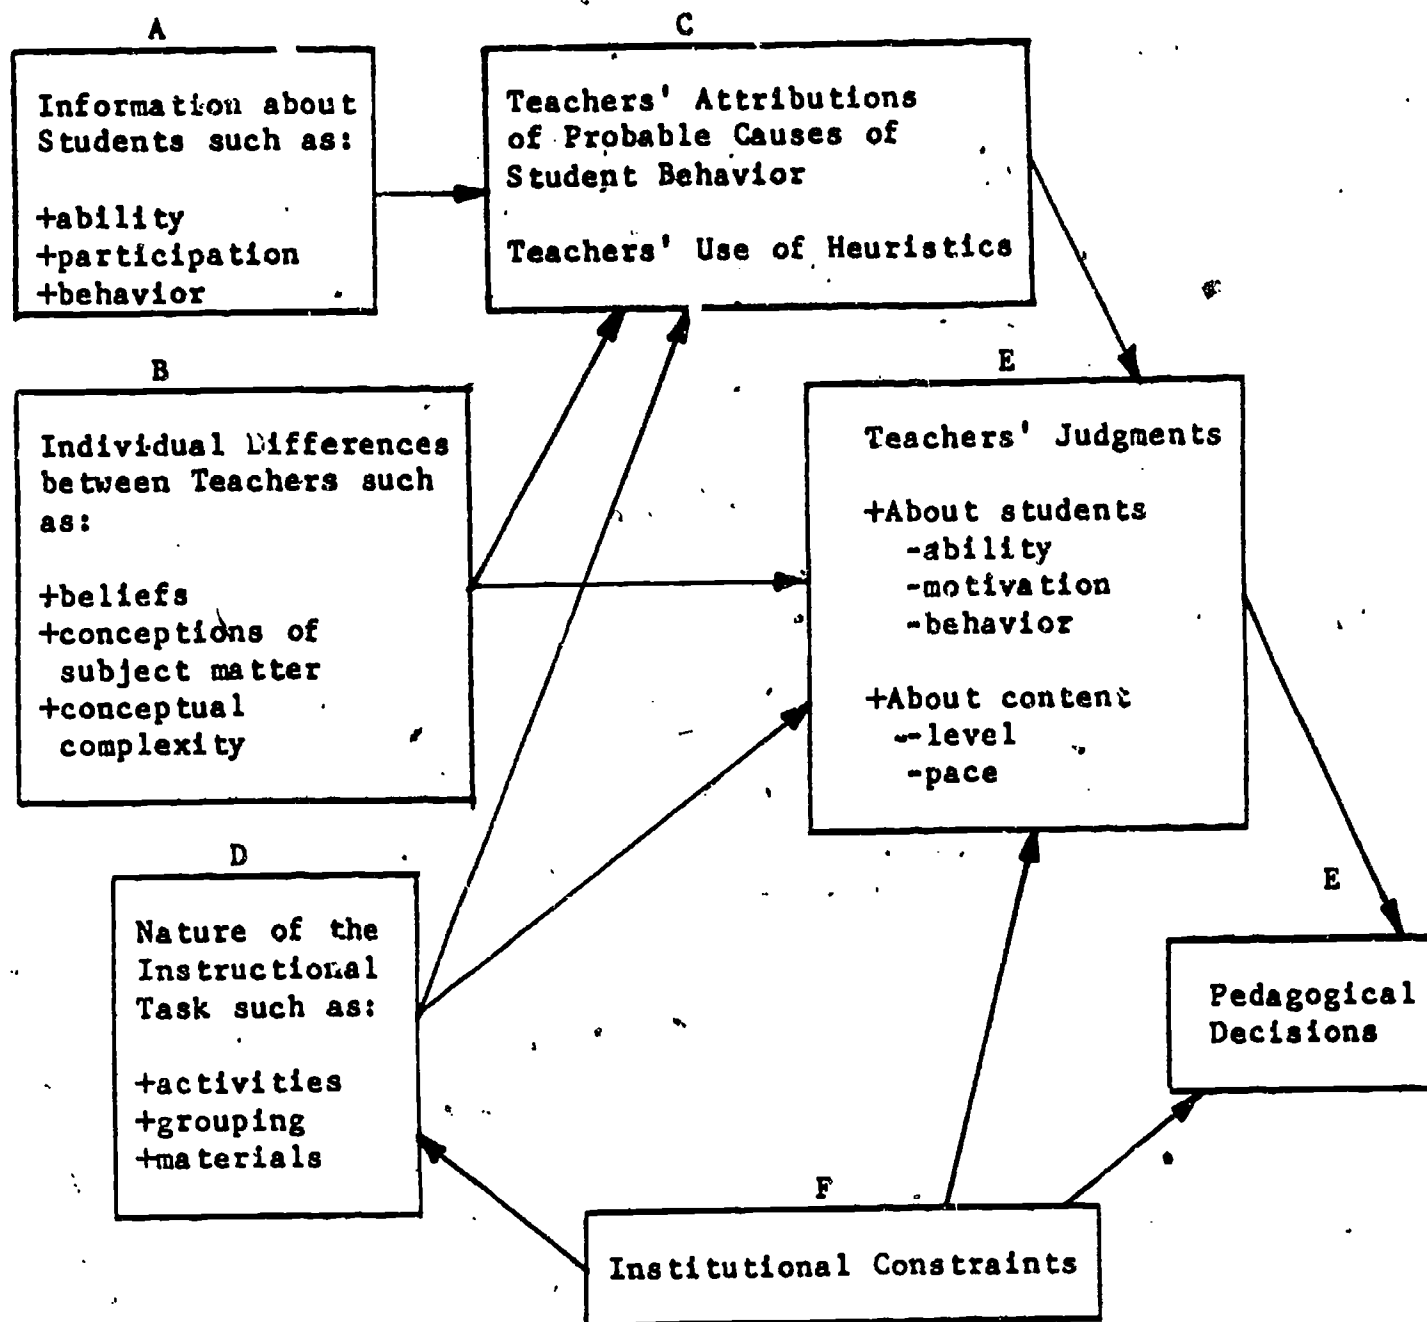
A

Information about Students such as:

+ability
+participation
+behavior

C

Teachers' Attributions of Probable Causes of Student Behavior

Teachers' Use of Heuristics

B

Individual Differences between Teachers such as:

+beliefs
+conceptions of subject matter
+conceptual complexity

E

Teachers' Judgments

+About students
-ability
-motivation
-behavior

+About content
--level
-pace

D

Nature of the Instructional Task such as:

+activities
+grouping
+materials

E

Pedagogical Decisions

F

Institutional Constraints